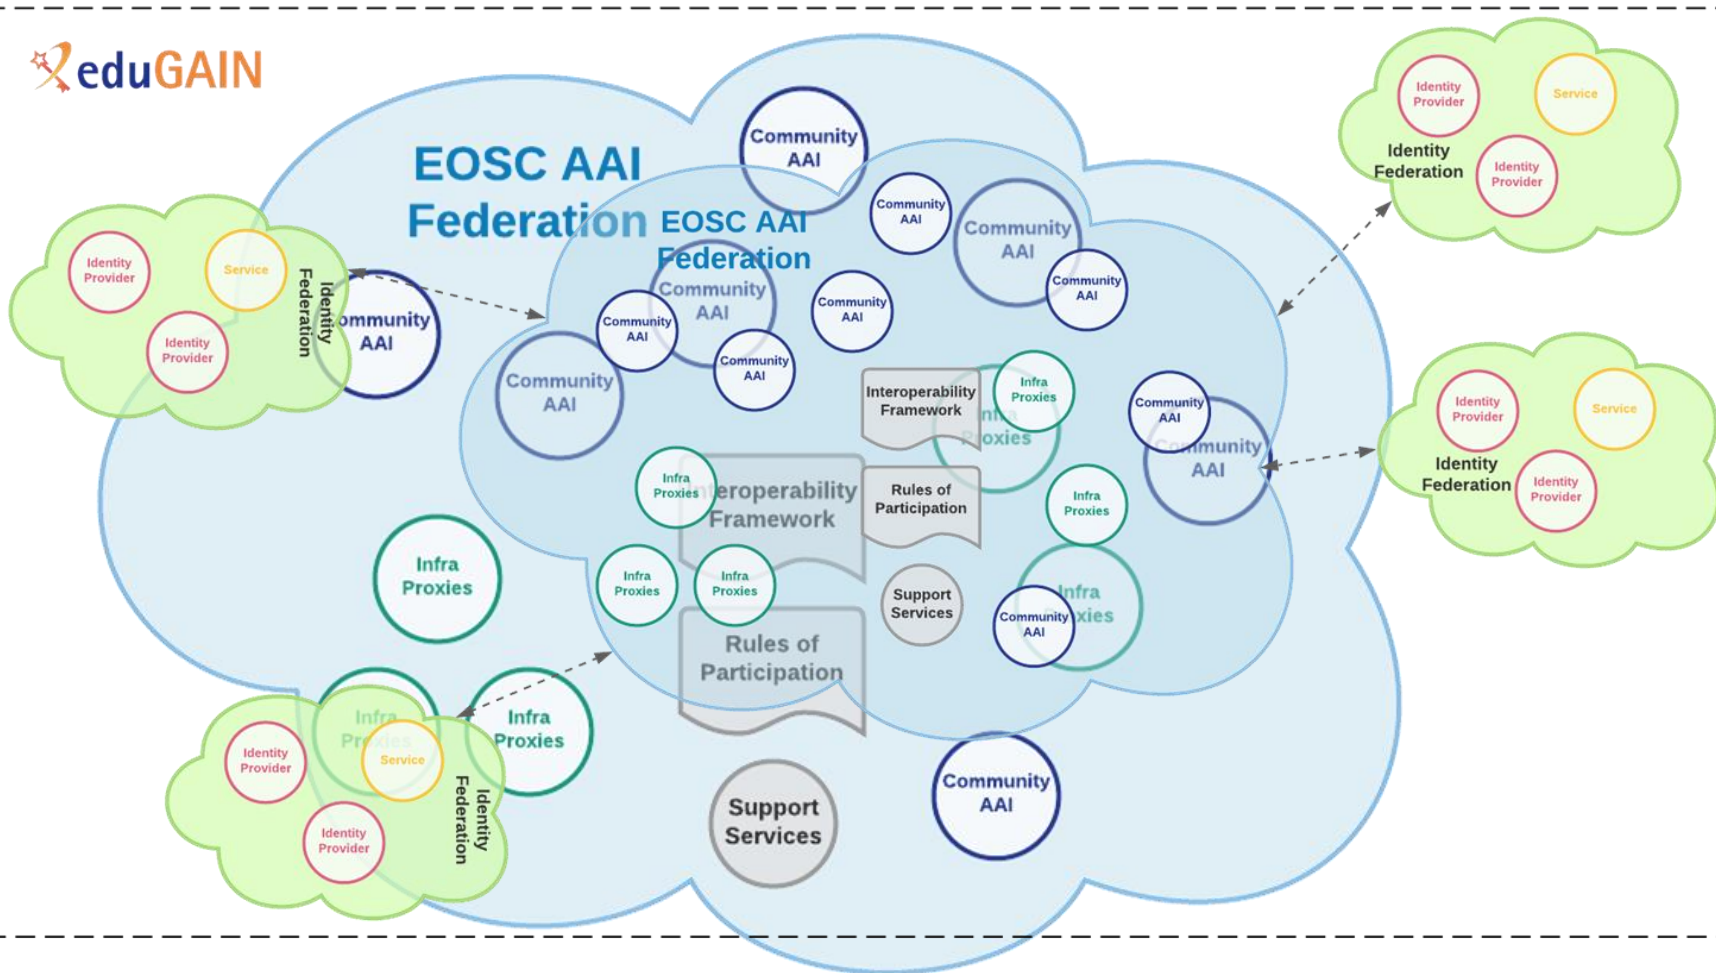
eduGAIN

EOSC AAI Federation

EOSC AAI Federation

Community AAI

Community AAI

Community AAI

Community AAI

Community AAI

Community AAI

Community AAI

Community AAI

Community AAI

Community AAI

Community AAI

Community AAI

Community AAI

Community AAI

Interoperability Framework

Rules of Participation

Interoperability Framework

Rules of Participation

Support Services

Support Services

Infra Proxies

Infra Proxies

Infra Proxies

Infra Proxies

Infra Proxies

Infra Proxies

Infra Proxies

Infra Proxies

Infra Proxies

Infra Proxies

Identity Provider

Service

Identity Provider

Identity Federation

Identity Provider

Service

Identity Provider

Identity Federation

Identity Provider

Service

Identity Provider

Identity Federation

Identity Provider

Service

Identity Provider

Identity Federation